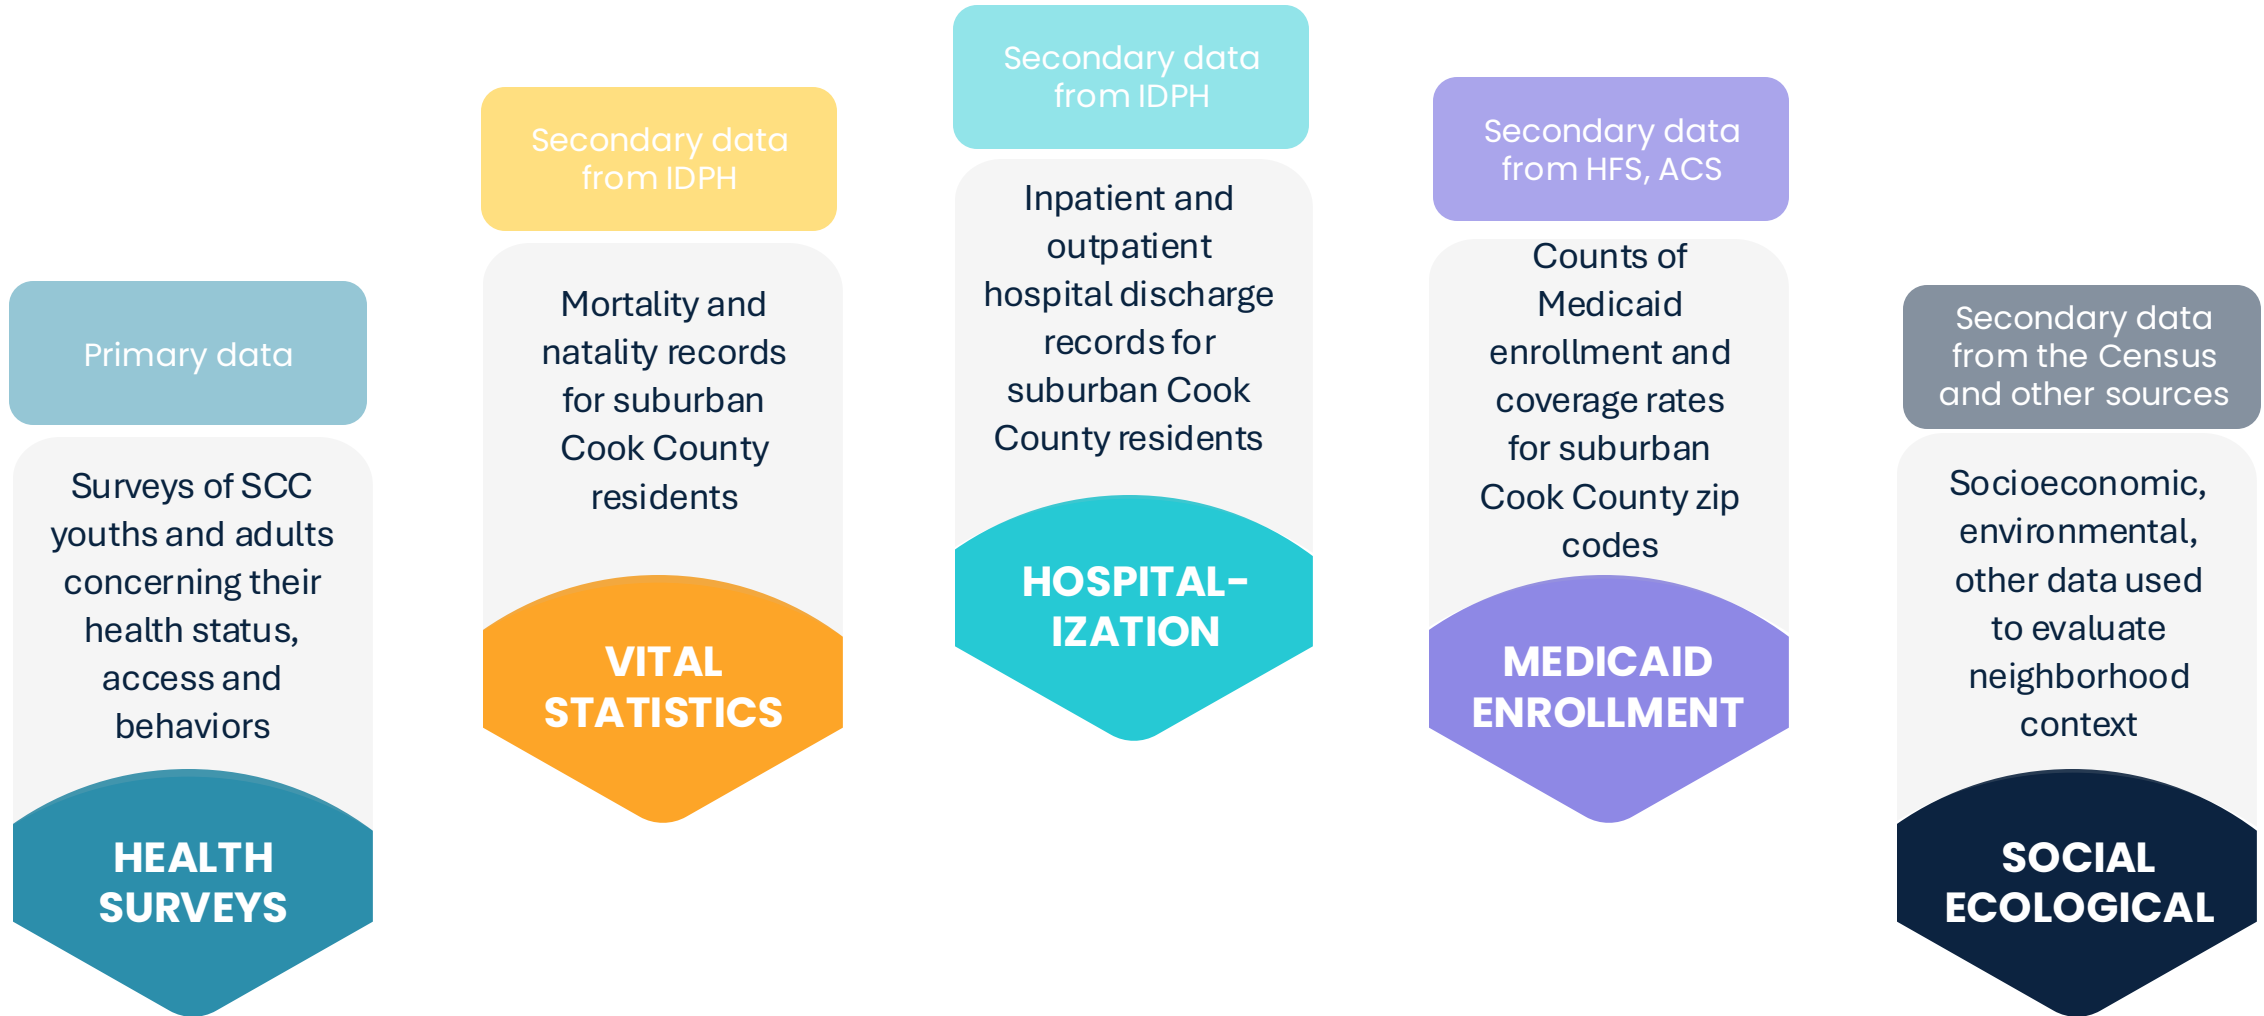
Primary data

Surveys of SCC youths and adults concerning their health status, access and behaviors

HEALTH SURVEYS

Secondary data from IDPH

Mortality and natality records for suburban Cook County residents

VITAL STATISTICS

Secondary data from IDPH

Inpatient and outpatient hospital discharge records for suburban Cook County residents

HOSPITAL-IZATION

Secondary data from HFS, ACS

Counts of Medicaid enrollment and coverage rates for suburban Cook County zip codes

MEDICAID ENROLLMENT

Secondary data from the Census and other sources

Socioeconomic, environmental, other data used to evaluate neighborhood context

SOCIAL ECOLOGICAL